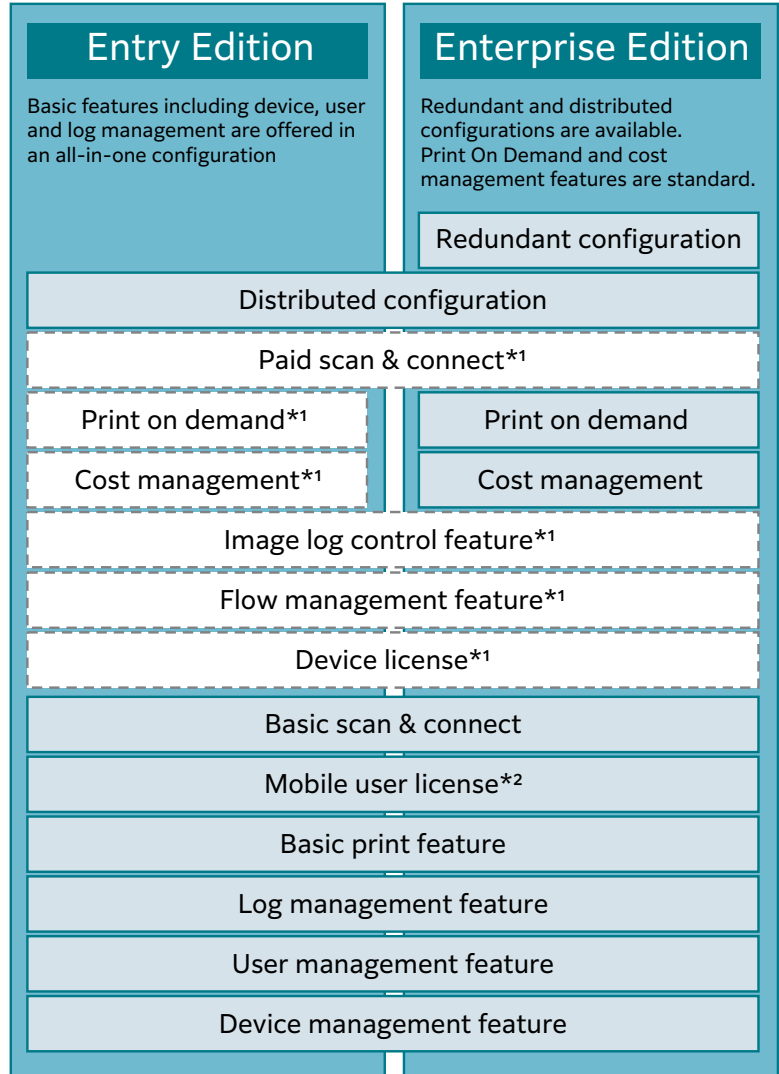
Entry Edition

Basic features including device, user and log management are offered in an all-in-one configuration

Enterprise Edition

Redundant and distributed configurations are available. Print On Demand and cost management features are standard.

Redundant configuration

Distributed configuration

Paid scan & connect*$^1$

Print on demand*$^1$

Print on demand

Cost management*$^1$

Cost management

Image log control feature*$^1$

Flow management feature*$^1$

Device license*$^1$

Basic scan & connect

Mobile user license*$^2$

Basic print feature

Log management feature

User management feature

Device management feature